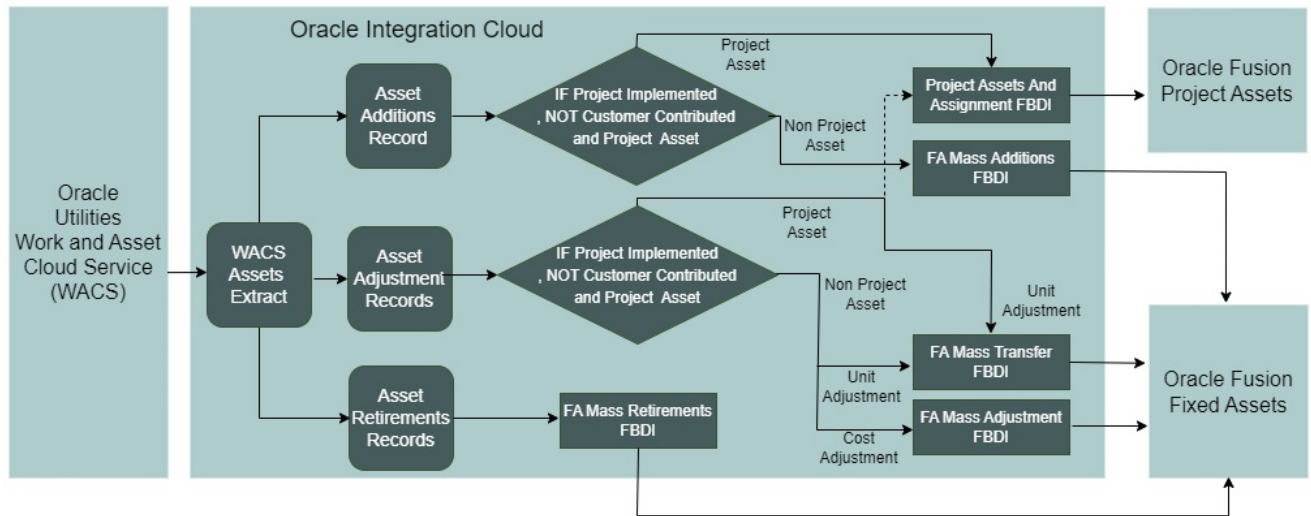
Oracle Utilities Work and Asset Cloud Service (WACS)

Oracle Integration Cloud

WACS Assets Extract

Asset Additions Record

Asset Adjustment Records

Asset Retirements Records

IF Project Implemented , NOT Customer Contributed and Project Asset

IF Project Implemented , NOT Customer Contributed and Project Asset

Project Asset

Non Project Asset

Project Asset

Non Project Asset

Unit Adjustment

Unit Adjustment

Cost Adjustment

Project Assets And Assignment FBDI

FA Mass Additions FBDI

FA Mass Transfer FBDI

FA Mass Adjustment FBDI

FA Mass Retirements FBDI

Oracle Fusion Project Assets

Oracle Fusion Fixed Assets